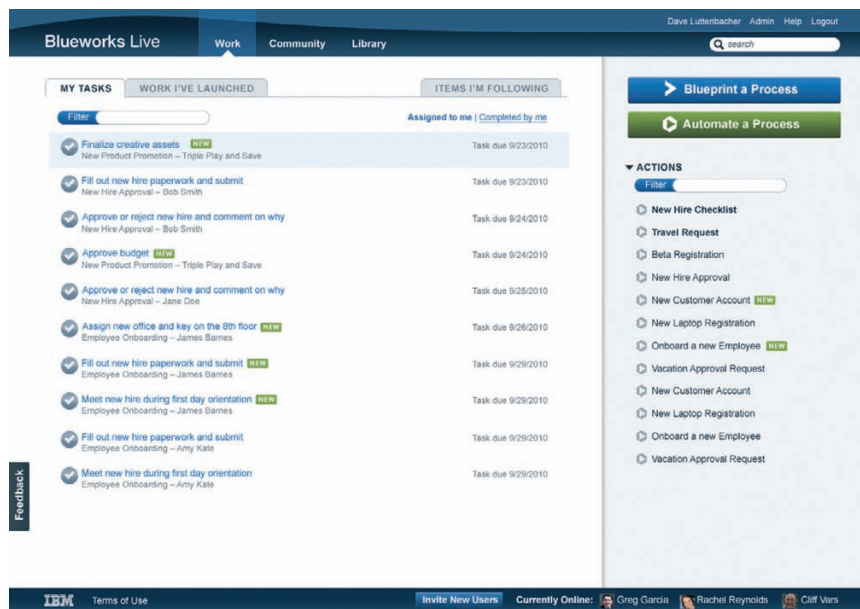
Dave Luttenbacher Admin Help Logout

Blueworks Live Work Community Library

search

MY TASKS WORK I'VE LAUNCHED ITEMS I'M FOLLOWING

Filter

Assigned to me | Completed by me

Finalize creative assets NEW
New Product Promotion – Triple Play and Save
Task due 9/23/2010

Fill out new hire paperwork and submit
New Hire Approval – Bob Smith
Task due 9/23/2010

Approve or reject new hire and comment on why
New Hire Approval – Bob Smith
Task due 9/24/2010

Approve budget NEW
New Product Promotion – Triple Play and Save
Task due 9/24/2010

Approve or reject new hire and comment on why
New Hire Approval – Jane Doe
Task due 9/25/2010

Assign new office and key on the 8th floor NEW
Employee Onboarding – James Barnes
Task due 9/26/2010

Fill out new hire paperwork and submit NEW
Employee Onboarding – James Barnes
Task due 9/29/2010

Meet new hire during first day orientation NEW
Employee Onboarding – James Barnes
Task due 9/29/2010

Fill out new hire paperwork and submit
Employee Onboarding – Amy Kate
Task due 9/29/2010

Meet new hire during first day orientation
Employee Onboarding – Amy Kate
Task due 9/29/2010

Blueprint a Process

Automate a Process

ACTIONS

Filter

New Hire Checklist
Travel Request
Beta Registration
New Hire Approval
New Customer Account NEW
New Laptop Registration
Onboard a new Employee NEW
Vacation Approval Request
New Customer Account
New Laptop Registration
Onboard a new Employee
Vacation Approval Request

Feedback

IBM Terms of Use

Invite New Users Currently Online: Greg Garcia Rachel Reynolds Cliff Vars